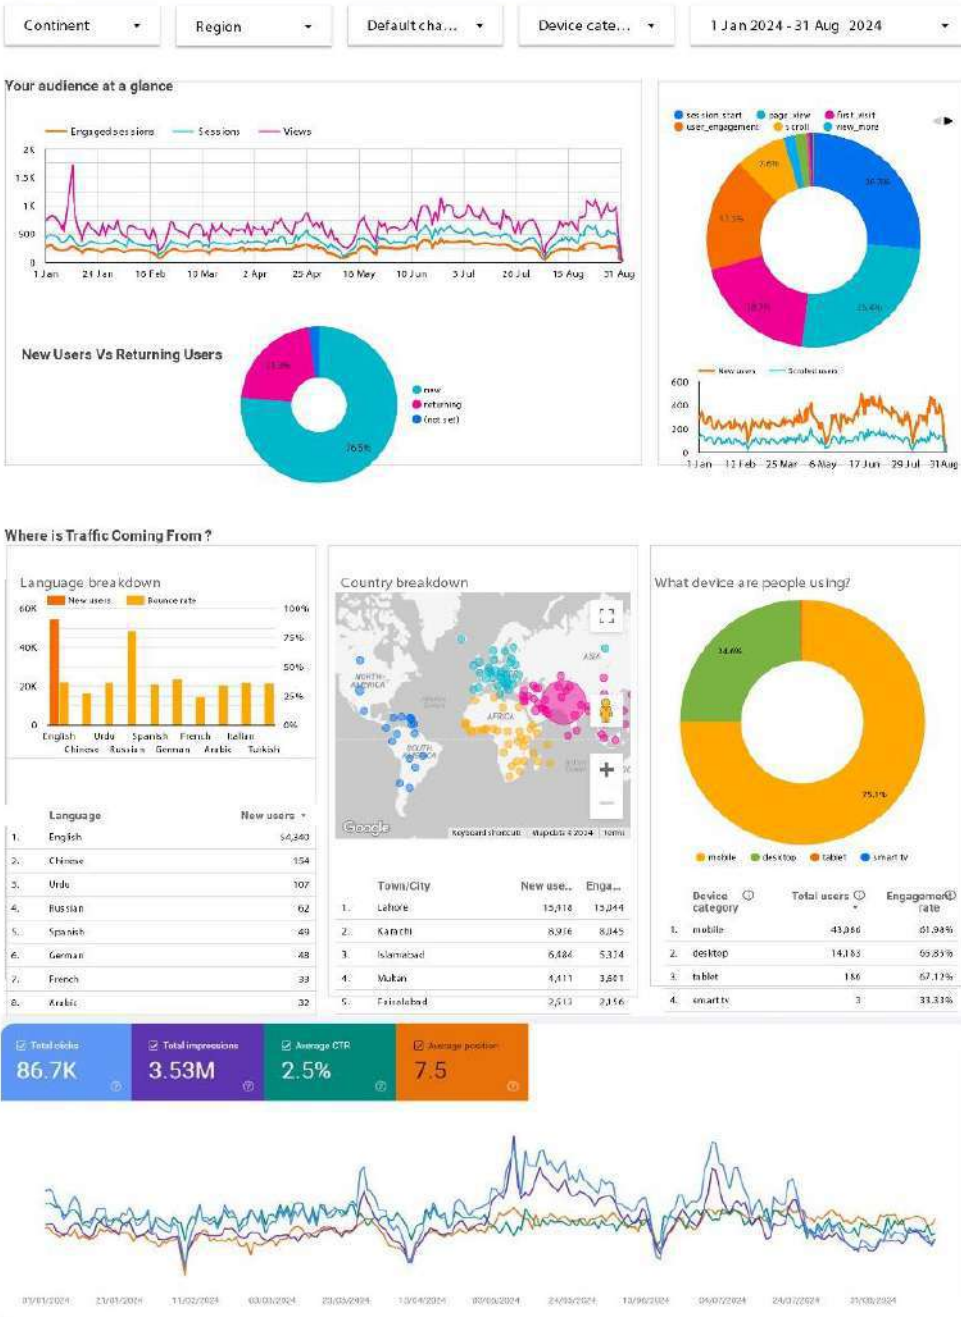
Continent ▾ Region ▾ Default cha... ▾ Device cate... ▾ 1 Jan 2024 - 31 Aug 2024 ▾

Your audience at a glance

Engaged sessions Sessions Views

2K
1.5K
1K
500
0

1 Jan 21 Jan 10 Feb 1 Mar 2 Apr 25 Apr 16 May 10 Jun 5 Jul 26 Jul 15 Aug 31 Aug

session_start page_view first_visit user_engagement scroll view_more

2.6%
30.7%
13.5%
18.7%
25.4%

New Users Vs Returning Users

23.9%
76.5%

new
returning
(not set)

New users Scrolled users

600
400
200
0

1 Jan 12 Feb 25 Mar 6 May 17 Jun 29 Jul 31 Aug

Where is Traffic Coming From ?

Language breakdown

New users Bounce rate

60K
40K
20K
0

100%
75%
50%
25%
0%

English Urdu Spanish French Italian
Chinese Russian German Arabic Turkish

| | Language | New users ▾ |
|---|---|---|
| 1. | English | 54,340 |
| 2. | Chinese | 154 |
| 3. | Urdu | 107 |
| 4. | Russian | 62 |
| 5. | Spanish | 49 |
| 6. | German | 48 |
| 7. | French | 33 |
| 8. | Arabic | 32 |

Country breakdown

NORTH AMERICA
AFRICA
SOUTH AMERICA
ASIA

Google
Keyboard shortcuts Map data ©2024 Terms

| | Town/City | New use... | Enga... |
|---|---|---|---|
| 1. | Lahore | 15,418 | 13,044 |
| 2. | Karachi | 8,916 | 8,045 |
| 3. | Islamabad | 6,484 | 5,374 |
| 4. | Multan | 4,411 | 3,801 |
| 5. | Faisalabad | 2,513 | 2,156 |

What device are people using?

34.4%
75.1%

mobile desktop tablet smart tv

| | Device category | Total users ▾ | Engagement rate |
|---|---|---|---|
| 1. | mobile | 43,360 | 61.96% |
| 2. | desktop | 14,163 | 65.85% |
| 3. | tablet | 186 | 67.17% |
| 4. | smart tv | 3 | 33.33% |

Total clicks
86.7K

Total impressions
3.53M

Average CTR
2.5%

Average position
7.5

01/01/2024 21/01/2024 11/02/2024 03/03/2024 23/03/2024 13/04/2024 03/05/2024 24/05/2024 13/06/2024 04/07/2024 24/07/2024 31/08/2024